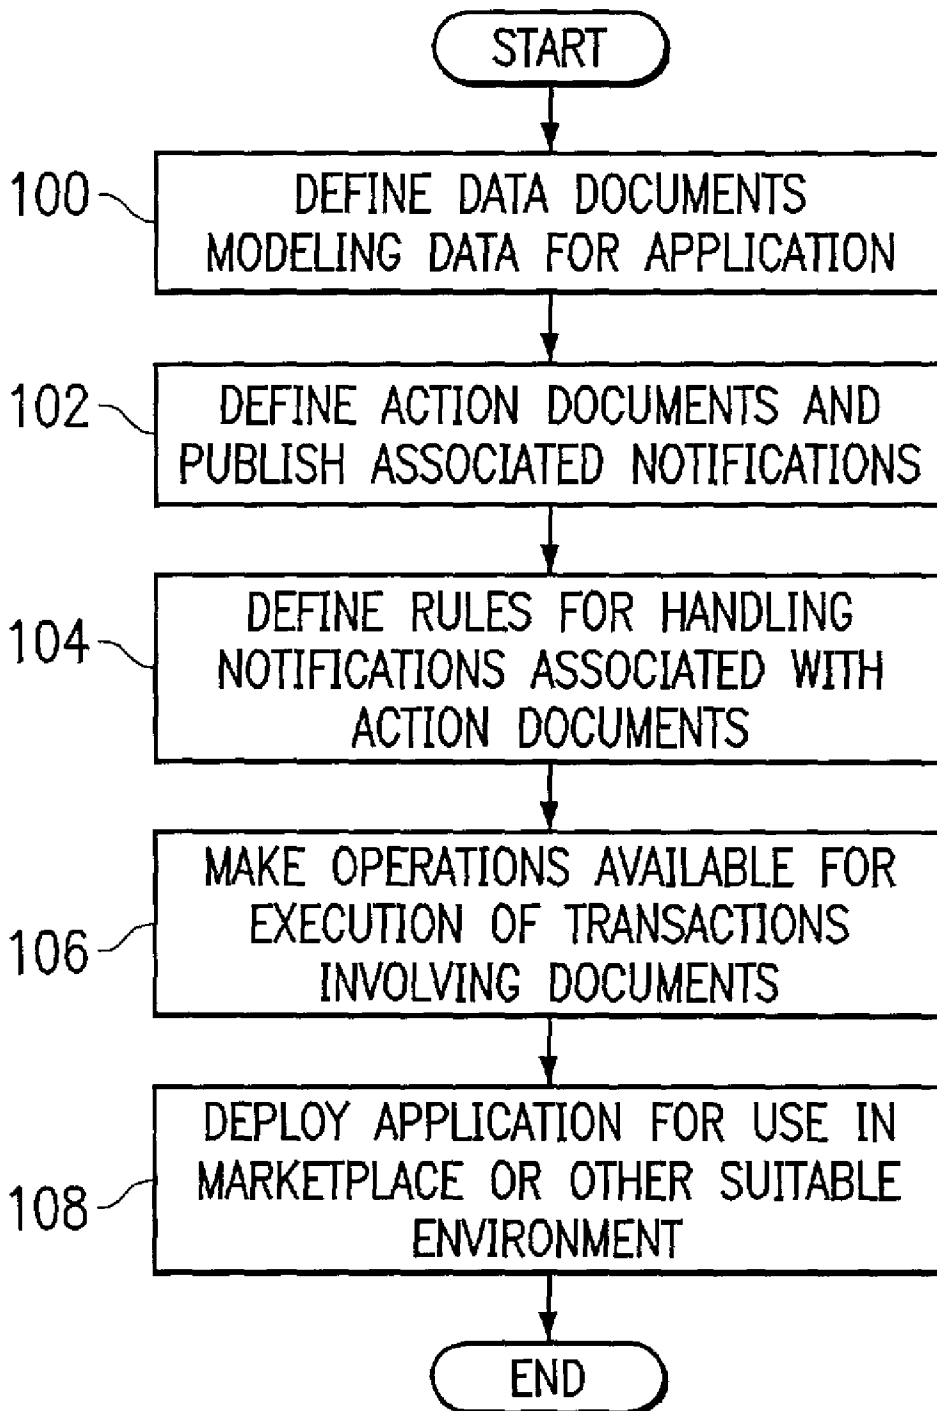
START

100

DEFINE DATA DOCUMENTS MODELING DATA FOR APPLICATION

102

DEFINE ACTION DOCUMENTS AND PUBLISH ASSOCIATED NOTIFICATIONS

104

DEFINE RULES FOR HANDLING NOTIFICATIONS ASSOCIATED WITH ACTION DOCUMENTS

106

MAKE OPERATIONS AVAILABLE FOR EXECUTION OF TRANSACTIONS INVOLVING DOCUMENTS

108

DEPLOY APPLICATION FOR USE IN MARKETPLACE OR OTHER SUITABLE ENVIRONMENT

END